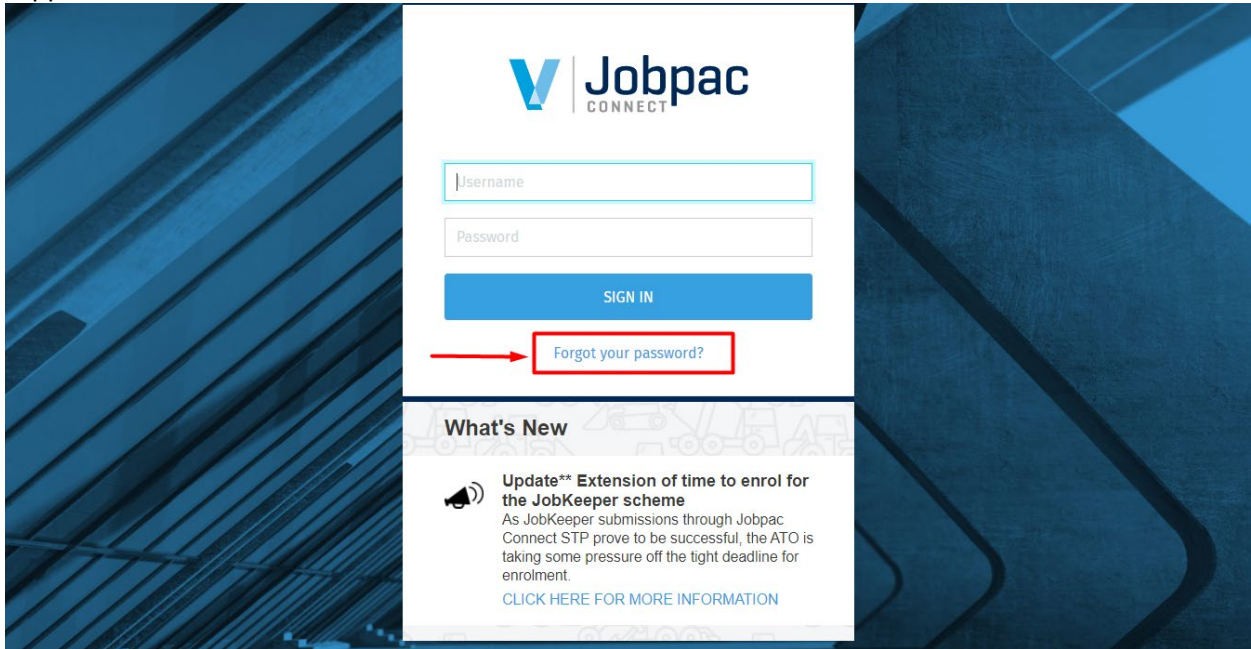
Jobpac
CONNECT

Username

Password

SIGN IN

Forgot your password?

What's New

Update** Extension of time to enrol for the JobKeeper scheme

As JobKeeper submissions through Jobpac Connect STP prove to be successful, the ATO is taking some pressure off the tight deadline for enrolment.

CLICK HERE FOR MORE INFORMATION